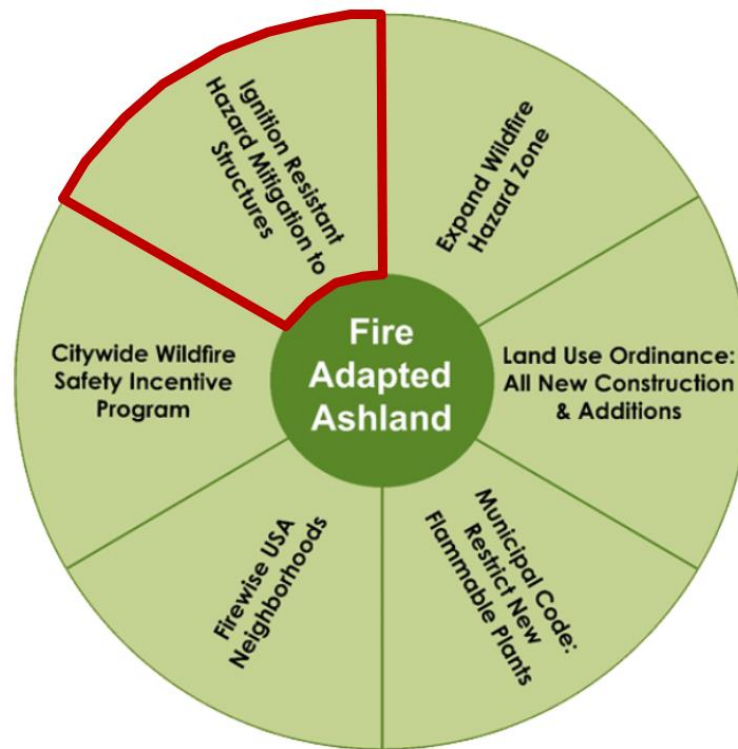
Fire Adapted Ashland

Ignition Resistant Hazard Mitigation to Structures

Expand Wildfire Hazard Zone

Land Use Ordinance: All New Construction & Additions

Municipal Code: Restrict New Flammable Plants

Firewise USA Neighborhoods

Citywide Wildfire Safety Incentive Program